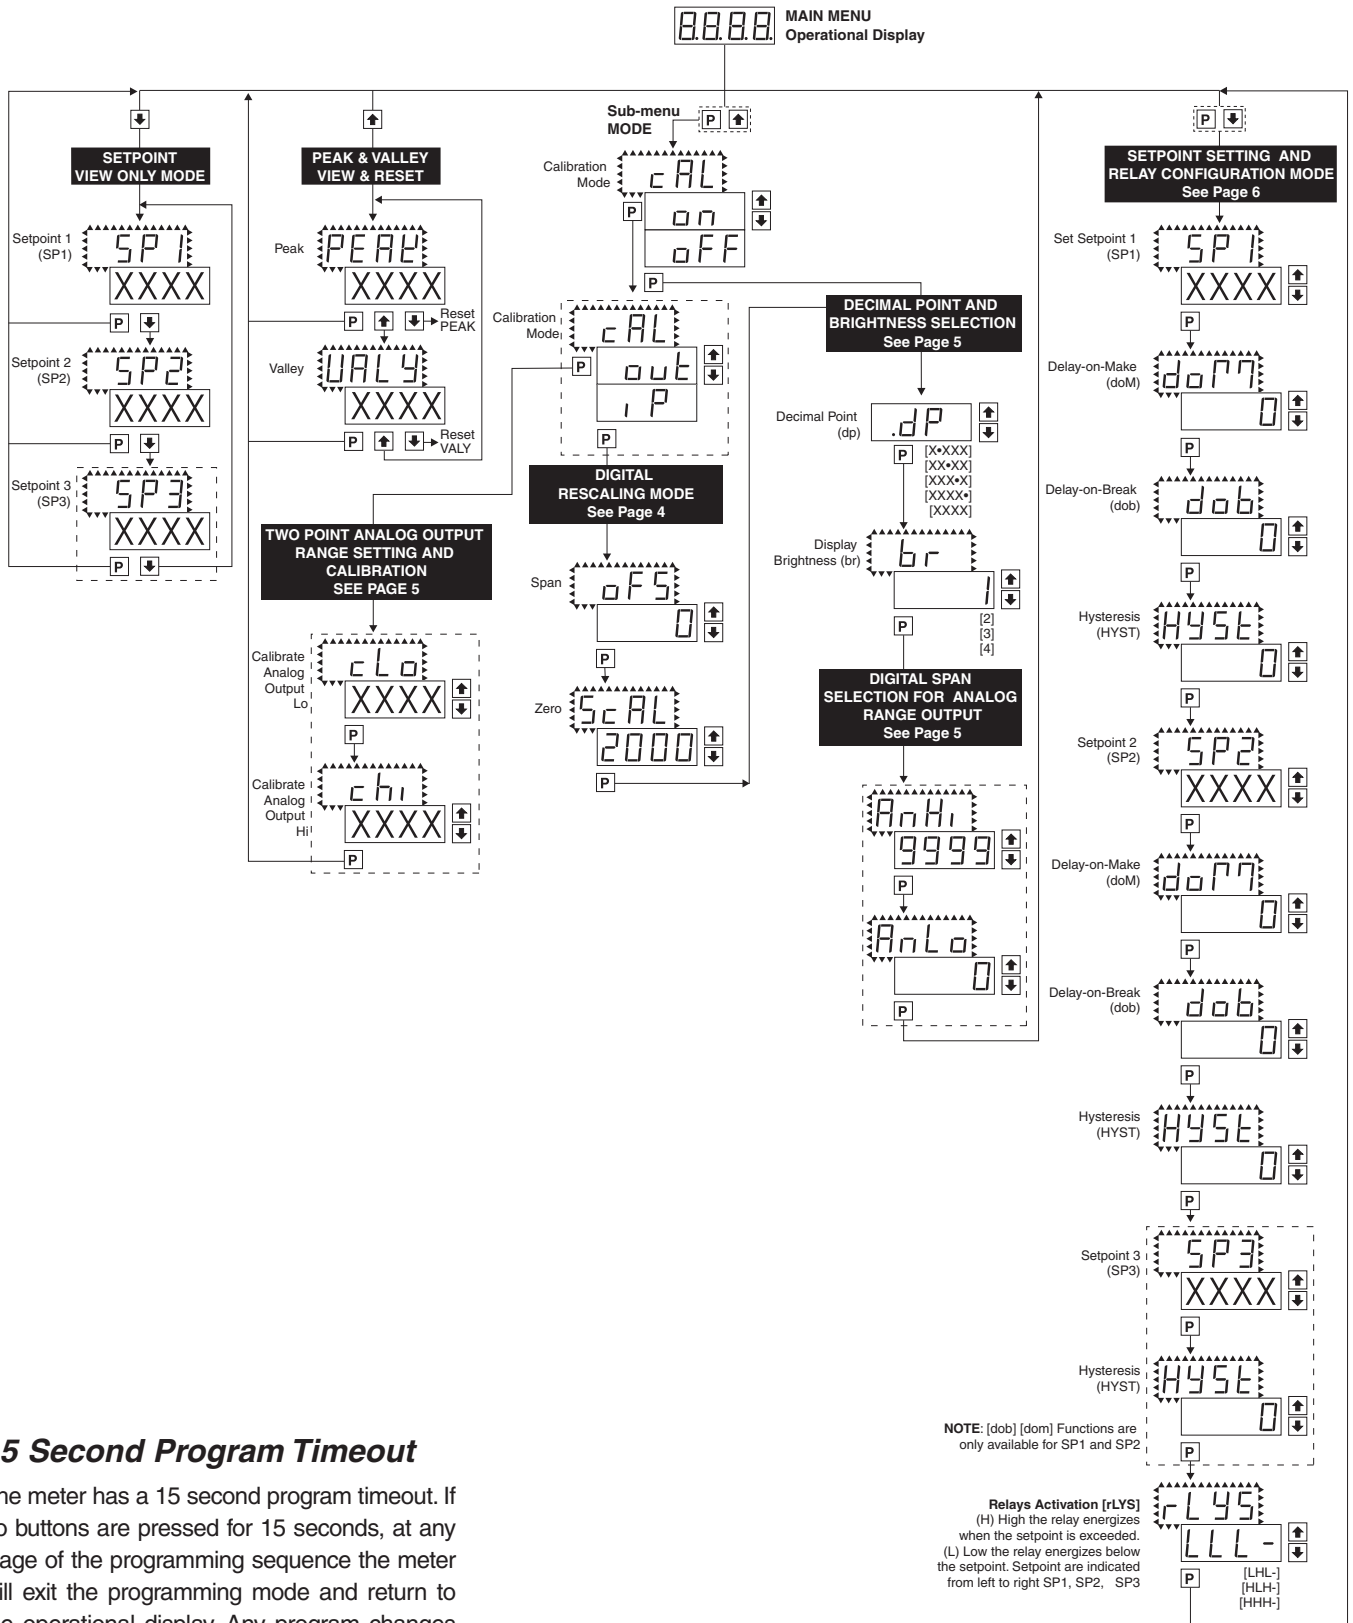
8.8.8.8. MAIN MENU
Operational Display

SETPOINT VIEW ONLY MODE

Setpoint 1 (SP1)
SP1
XXXX
P

Setpoint 2 (SP2)
SP2
XXXX
P

Setpoint 3 (SP3)
SP3
XXXX
P

PEAK & VALLEY VIEW & RESET

Peak
PEAK
XXXX
P Reset PEAK

Valley
VALY
XXXX
P Reset VALY

TWO POINT ANALOG OUTPUT RANGE SETTING AND CALIBRATION SEE PAGE 5

Calibrate Analog Output Lo
cLo
XXXX
P

Calibrate Analog Output Hi
chi
XXXX
P

Sub-menu MODE
P

Calibration Mode
cAL
on
oFF
P

Calibration Mode
cAL
out
iP
P

DIGITAL RESCALING MODE See Page 4

Span
oFS
0
P

Zero
ScAL
2000
P

DECIMAL POINT AND BRIGHTNESS SELECTION See Page 5

Decimal Point (dp)
.dP
P
[X•XXX]
[XX•XX]
[XXX•X]
[XXXX•]
[XXXX]

Display Brightness (br)
br
1
P
[2]
[3]
[4]

DIGITAL SPAN SELECTION FOR ANALOG RANGE OUTPUT See Page 5

AnHi
9999
P
AnLo
0
P

P
SETPOINT SETTING AND RELAY CONFIGURATION MODE See Page 6

Set Setpoint 1 (SP1)
SP1
XXXX
P

Delay-on-Make (doM)
doM
0
P

Delay-on-Break (dob)
dob
0
P

Hysteresis (HYST)
HYSt
0
P

Setpoint 2 (SP2)
SP2
XXXX
P

Delay-on-Make (doM)
doM
0
P

Delay-on-Break (dob)
dob
0
P

Hysteresis (HYST)
HYSt
0
P

Setpoint 3 (SP3)
SP3
XXXX
P

Hysteresis (HYST)
HYSt
0
P

NOTE: [dob] [dom] Functions are only available for SP1 and SP2

Relays Activation [rLYS]
(H) High the relay energizes when the setpoint is exceeded.
(L) Low the relay energizes below the setpoint. Setpoint are indicated from left to right SP1, SP2, SP3
rLYS
LLL-
P
[LHL-]
[HLH-]
[HHH-]

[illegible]5 Second Program Timeout

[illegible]he meter has a 15 second program timeout. If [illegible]o buttons are pressed for 15 seconds, at any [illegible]age of the programming sequence the meter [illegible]ill exit the programming mode and return to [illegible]e operational display. Any program changes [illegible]